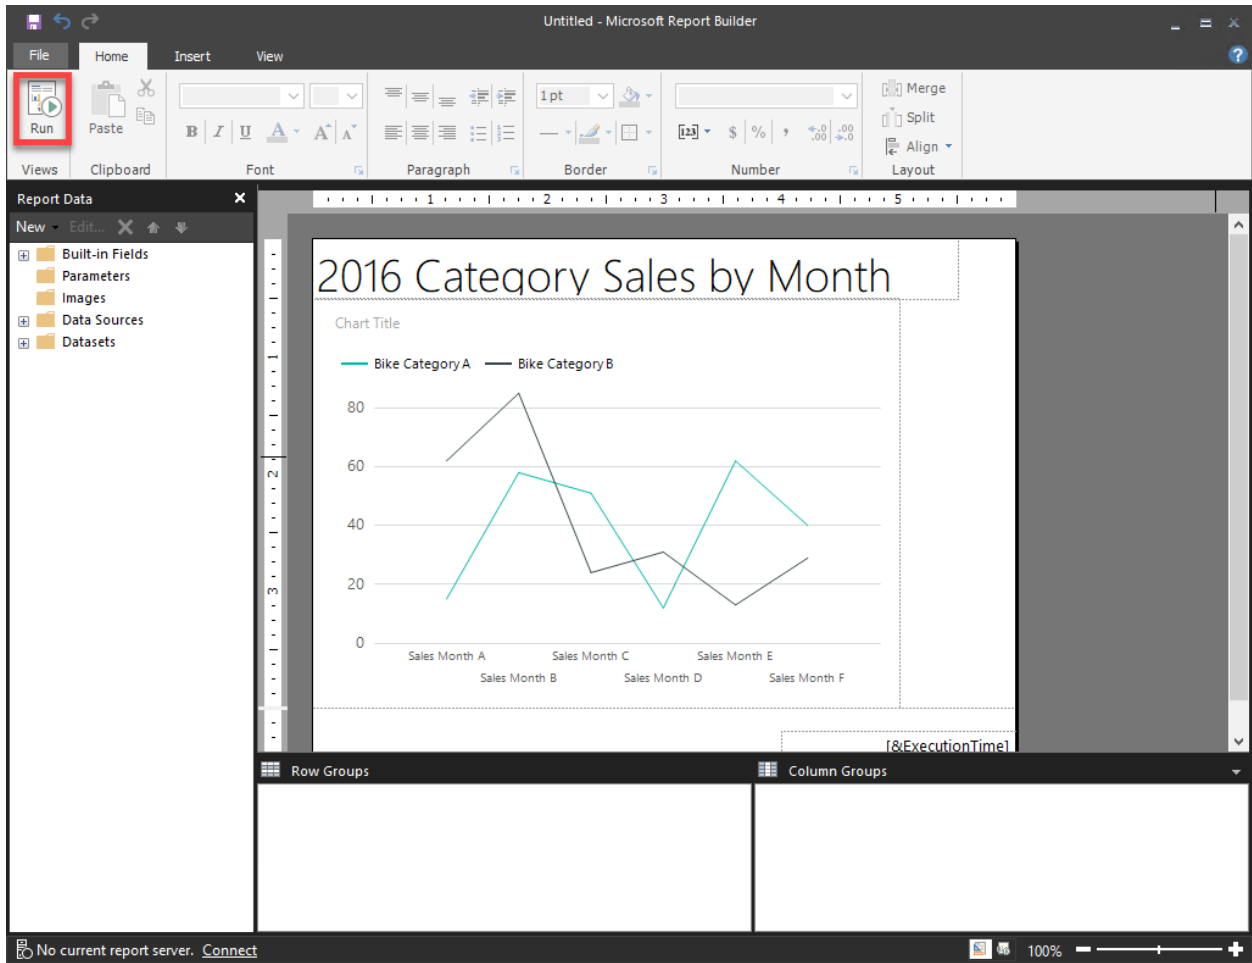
Untitled - Microsoft Report Builder

File Home Insert View

Run
Views

Paste
Clipboard

B I U A A A
Font

Paragraph

1 pt
Border

Number

Merge
Split
Align
Layout

Report Data
New Edit...

Built-in Fields
Parameters
Images
Data Sources
Datasets

1 2 3 4 5

2016 Category Sales by Month

Chart Title

Bike Category A
Bike Category B

80
60
40
20
0

Sales Month A
Sales Month B
Sales Month C
Sales Month D
Sales Month E
Sales Month F

[&ExecutionTime]

Row Groups
Column Groups

No current report server. Connect

100%